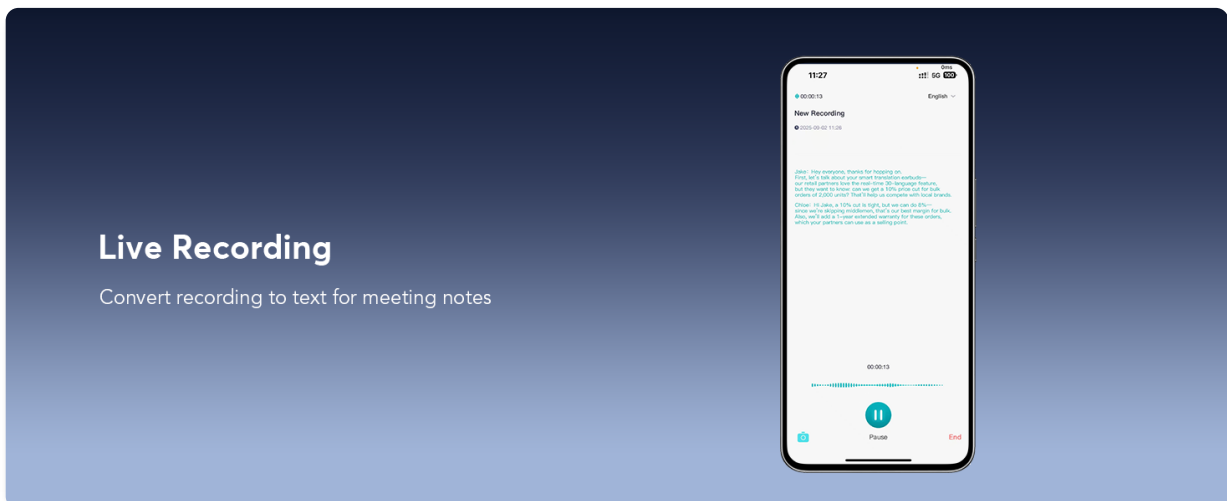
Live Recording

Convert recording to text for meeting notes

11:27

5G 100

00:00:13

English

New Recording

2025-09-02 11:26

Jake: Hey everyone, thanks for hopping on. First, let's talk about your smart translation earbuds— our retail partners love the real-time 30-language feature, but they want to know: can we get a 10% price cut for bulk orders of 2,000 units? That'll help us compete with local brands.

Chloe: Hi Jake, a 10% cut is tight, but we can do 8%— since we're skipping middlemen, that's our best margin for bulk. Also, we'll add a 1-year extended warranty for these orders, which your partners can use as a selling point.

00:00:13

Pause

End